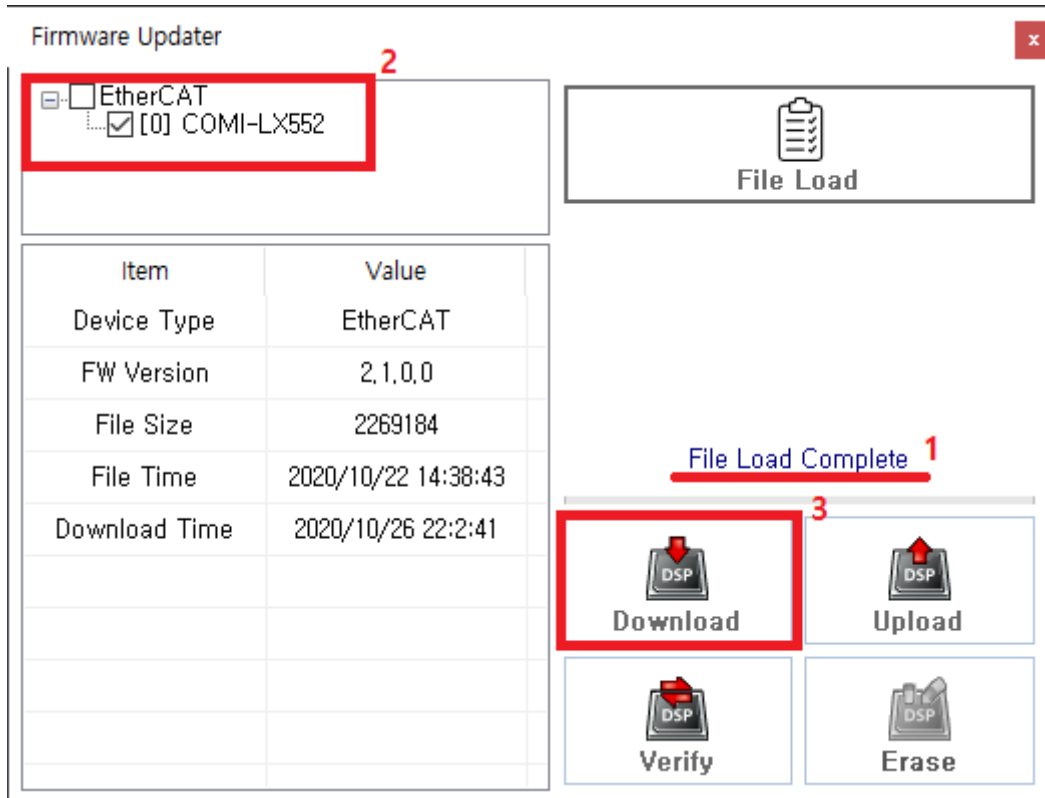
Firmware Updater

x

2

EtherCAT
[0] COMI-LX552

File Load

| Item | Value |
|---|---|
| Device Type | EtherCAT |
| FW Version | 2.1.0.0 |
| File Size | 2269184 |
| File Time | 2020/10/22 14:38:43 |
| Download Time | 2020/10/26 22:2:41 |

File Load Complete 1

3

DSP
Download

DSP
Upload

DSP
Verify

DSP
Erase